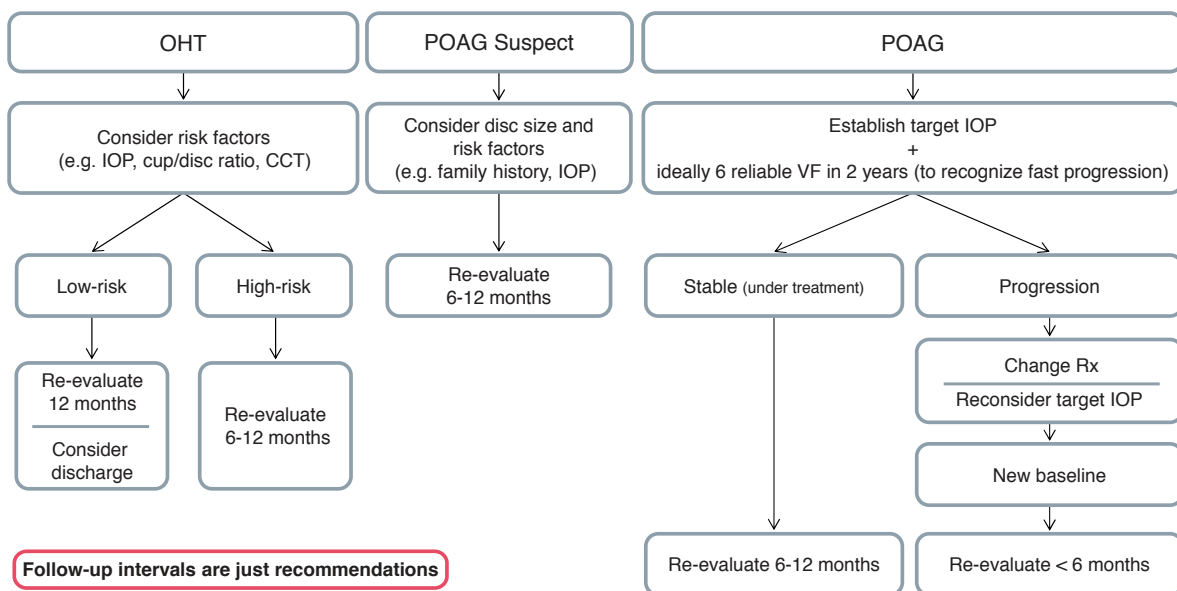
OHT

POAG Suspect

POAG

Consider risk factors (e.g. IOP, cup/disc ratio, CCT)

Consider disc size and risk factors (e.g. family history, IOP)

Establish target IOP + ideally 6 reliable VF in 2 years (to recognize fast progression)

Low-risk

High-risk

Re-evaluate 6-12 months

Stable (under treatment)

Progression

Re-evaluate 12 months

Consider discharge

Re-evaluate 6-12 months

Change Rx

Reconsider target IOP

New baseline

Re-evaluate 6-12 months

Re-evaluate < 6 months

Follow-up intervals are just recommendations